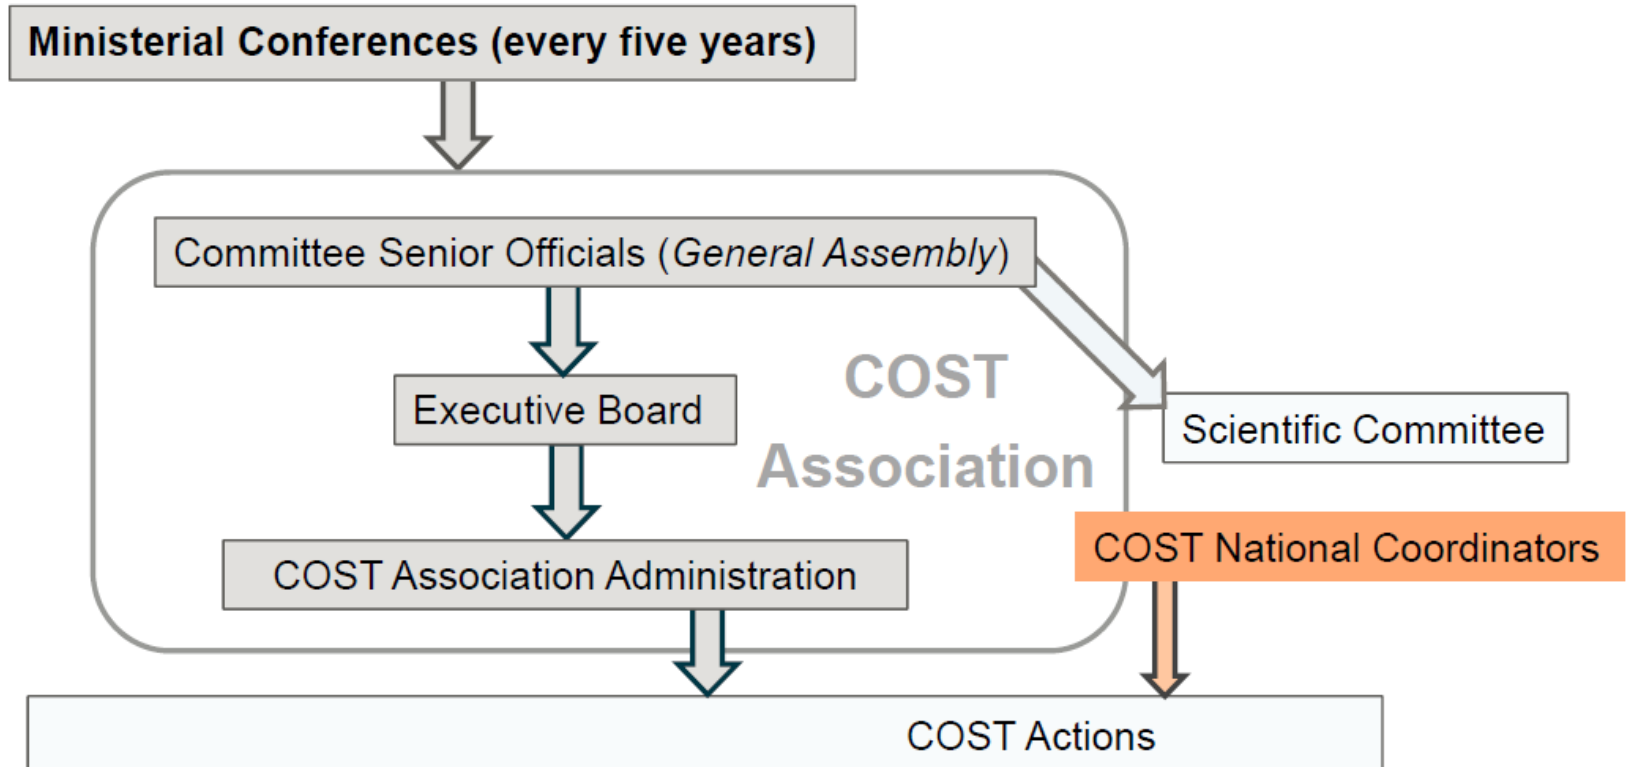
Ministerial Conferences (every five years)

Committee Senior Officials (*General Assembly*)

Executive Board

COST Association

COST Association Administration

Scientific Committee

COST National Coordinators

COST Actions